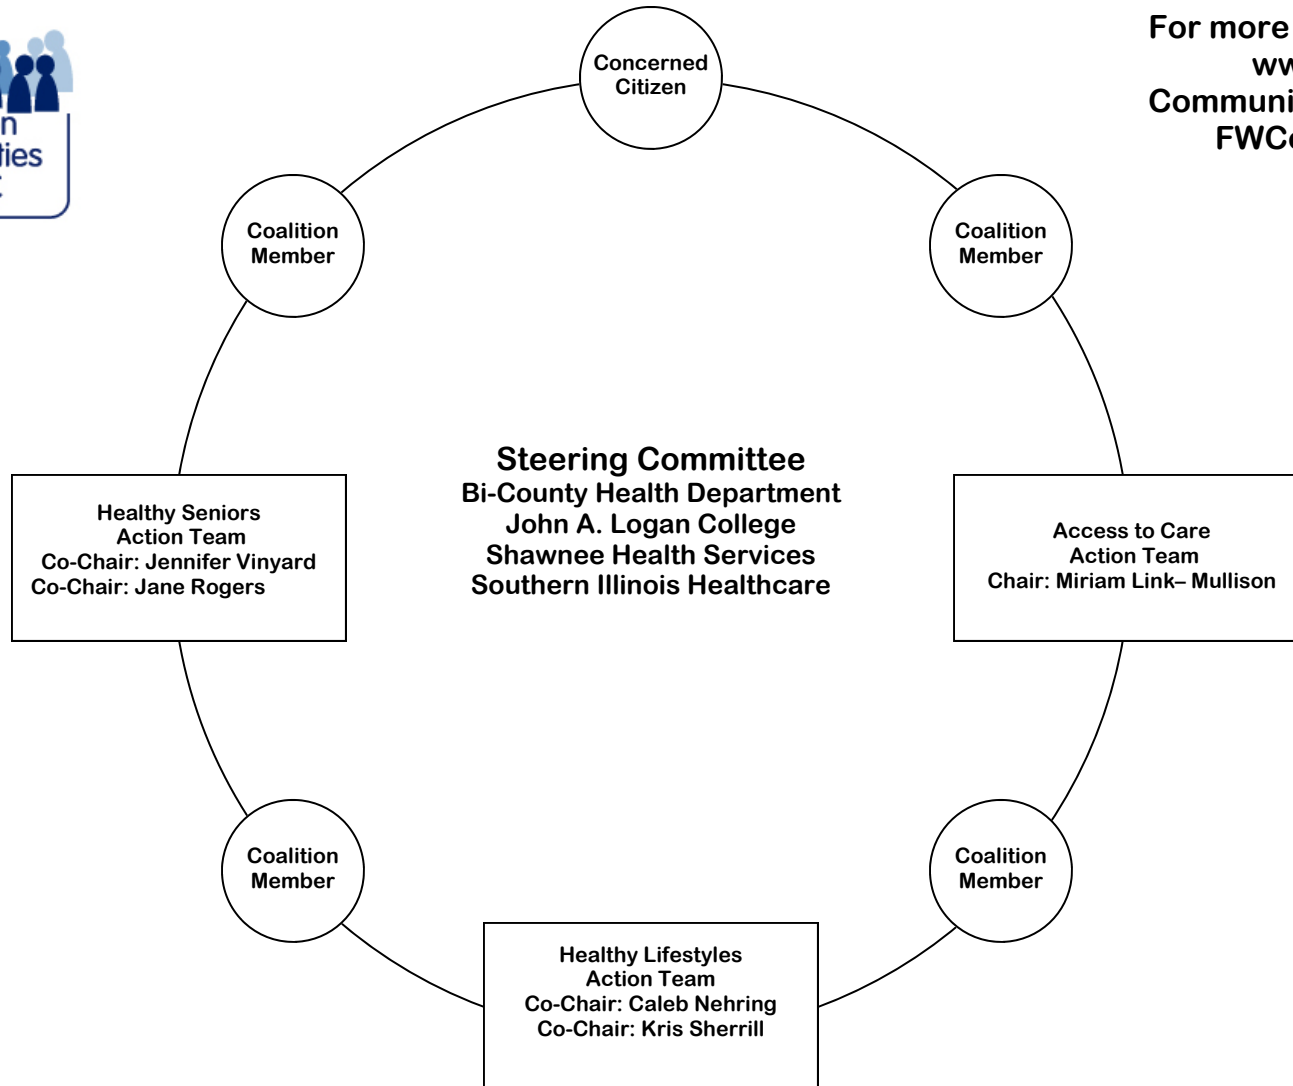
n
ties

For more
ww
Communi
FWC

Concerned Citizen

Coalition Member

Coalition Member

Steering Committee
Bi-County Health Department
John A. Logan College
Shawnee Health Services
Southern Illinois Healthcare

Healthy Seniors Action Team
Co-Chair: Jennifer Vinyard
Co-Chair: Jane Rogers

Access to Care Action Team
Chair: Miriam Link– Mullison

Coalition Member

Coalition Member

Healthy Lifestyles Action Team
Co-Chair: Caleb Nehring
Co-Chair: Kris Sherrill